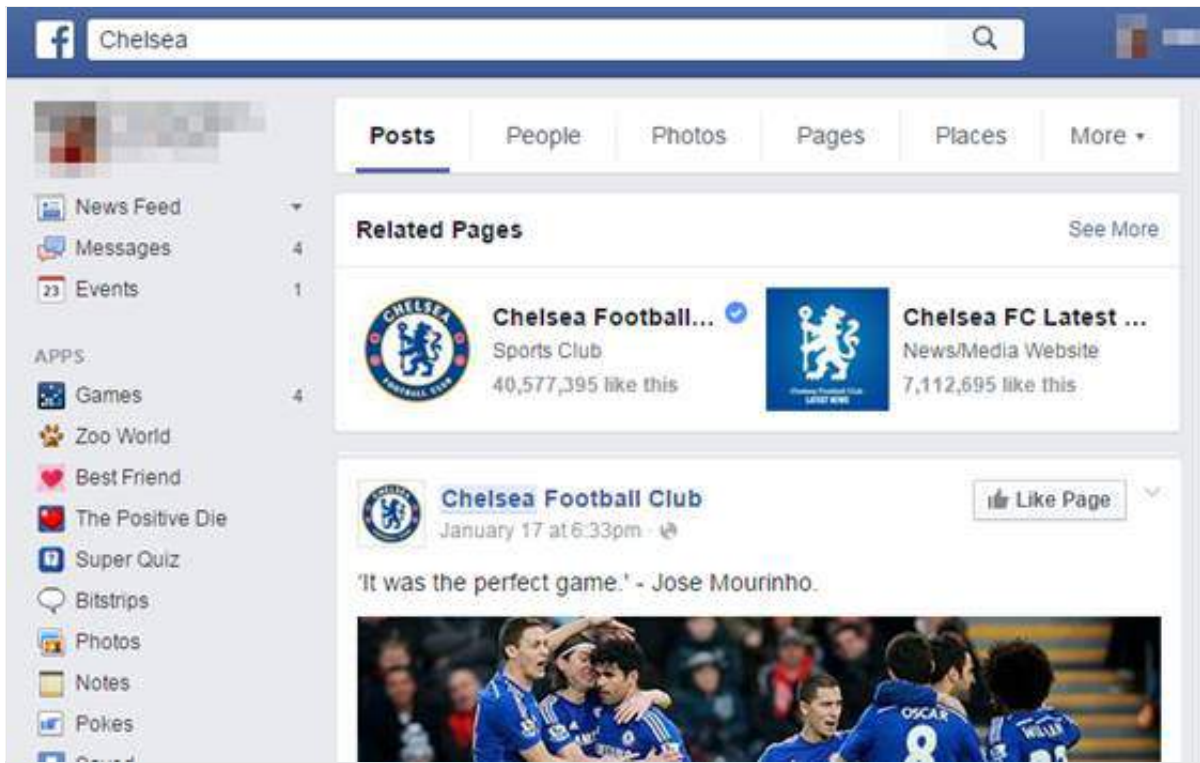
f Chelsea

News Feed
Messages 4
23 Events 1

APPS
Games 4
Zoo World
Best Friend
The Positive Die
Super Quiz
Bitstrips
Photos
Notes
Pokes
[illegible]

Posts People Photos Pages Places More ▾

Related Pages See More

CHELSEA FOOTBALL CLUB

Chelsea Football...
Sports Club
40,577,395 like this

Chelsea FC Latest ...
News/Media Website
7,112,695 like this

Chelsea Football Club
January 17 at 6:33pm ·

Like Page

'It was the perfect game.' - Jose Mourinho.

OSCAR 8
WILLIAN